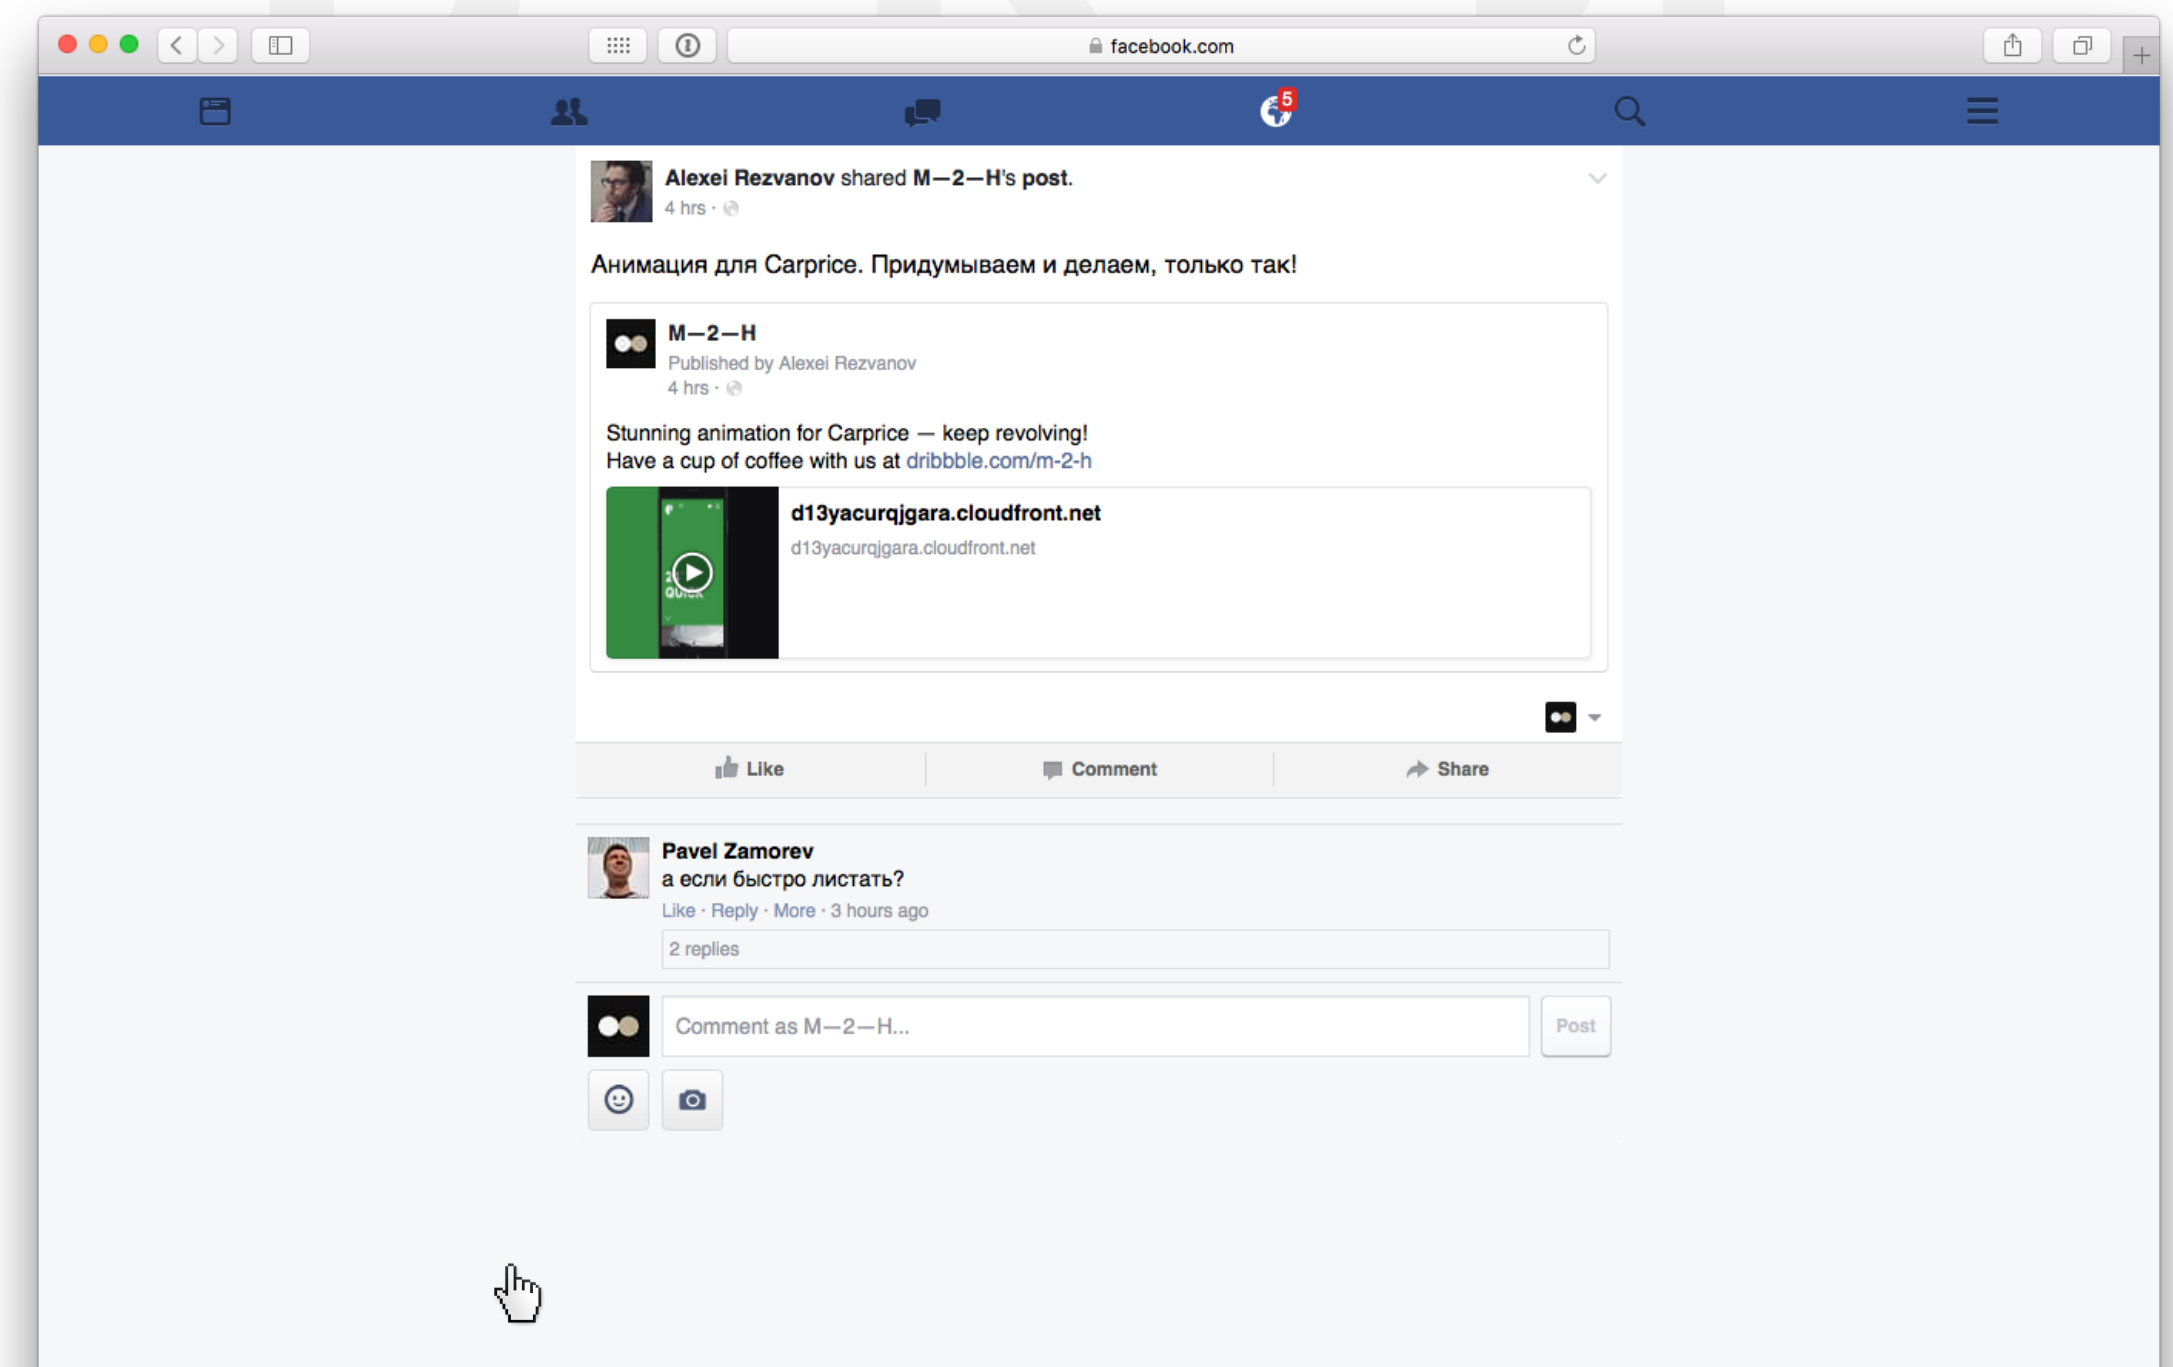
facebook.com

5

Alexei Rezvanov shared M—2—H's post.
4 hrs ·

Анимация для Carprice. Придумываем и делаем, только так!

M—2—H
Published by Alexei Rezvanov
4 hrs ·

Stunning animation for Carprice — keep revolving!
Have a cup of coffee with us at dribbble.com/m-2-h

d13yacurqjgara.cloudfront.net
d13yacurqjgara.cloudfront.net

Like
Comment
Share

Pavel Zamorev
а если быстро листать?
Like · Reply · More · 3 hours ago

2 replies

Comment as M—2—H...
Post